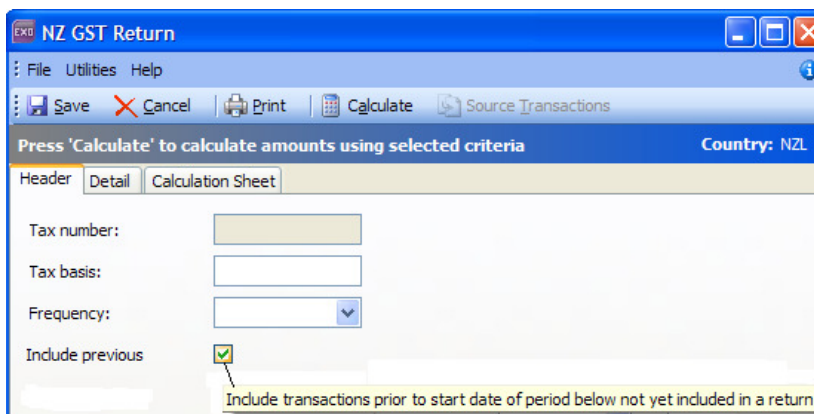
EXO NZ GST Return

File Utilities Help

Save Cancel Print Calculate Source Transactions

Press 'Calculate' to calculate amounts using selected criteria

Country: NZL

Header Detail Calculation Sheet

Tax number:

Tax basis:

Frequency:

Include previous

Include transactions prior to start date of period below not yet included in a return